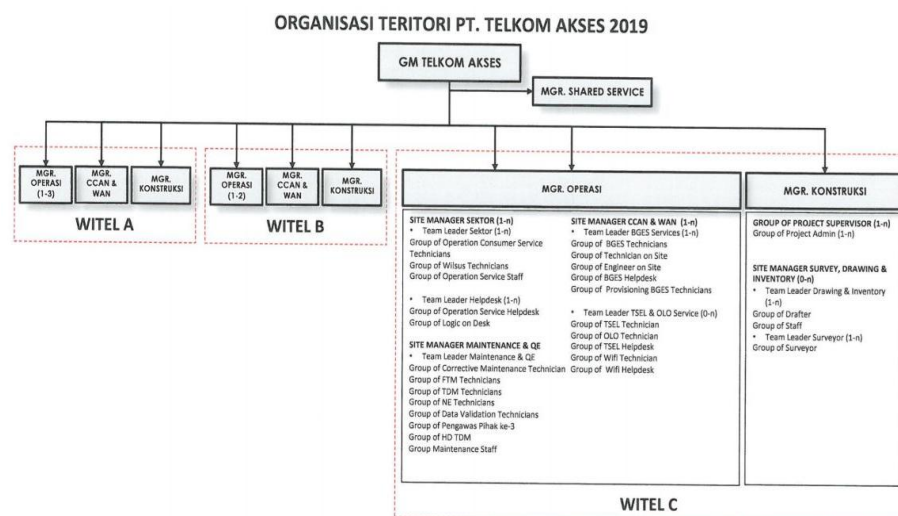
ORGANISASI TERITORI PT. TELKOM AKSES 2019

GM TELKOM AKSES

MGR. SHARED SERVICE

MGR. OPERASI (1-3)

MGR. CCAN & WAN

MGR. KONSTRUKSI

WITEL A

MGR. OPERASI (1-2)

MGR. CCAN & WAN

MGR. KONSTRUKSI

WITEL B

MGR. OPERASI

MGR. KONSTRUKSI

SITE MANAGER SEKTOR (1-n)
• Team Leader Sektor (1-n)
Group of Operation Consumer Service Technicians
Group of Wilsus Technicians
Group of Operation Service Staff

• Team Leader Helpdesk (1-n)
Group of Operation Service Helpdesk
Group of Logic on Desk

SITE MANAGER MAINTENANCE & QE
• Team Leader Maintenance & QE
Group of Corrective Maintenance Technician
Group of FTM Technicians
Group of TDM Technicians
Group of NE Technicians
Group of Data Validation Technicians
Group of Pengawas Pihak ke-3
Group of HD TDM
Group Maintenance Staff

SITE MANAGER CCAN & WAN (1-n)
• Team Leader BGES Services (1-n)
Group of BGES Technicians
Group of Technician on Site
Group of Engineer on Site
Group of BGES Helpdesk
Group of Provisioning BGES Technicians

• Team Leader TSEL & OLO Service (0-n)
Group of TSEL Technician
Group of OLO Technician
Group of TSEL Helpdesk
Group of Wifi Technician
Group of Wifi Helpdesk

GROUP OF PROJECT SUPERVISOR (1-n)
Group of Project Admin (1-n)

SITE MANAGER SURVEY, DRAWING & INVENTORY (0-n)
• Team Leader Drawing & Inventory (1-n)
Group of Drafter
Group of Staff
• Team Leader Surveyor (1-n)
Group of Surveyor

WITEL C